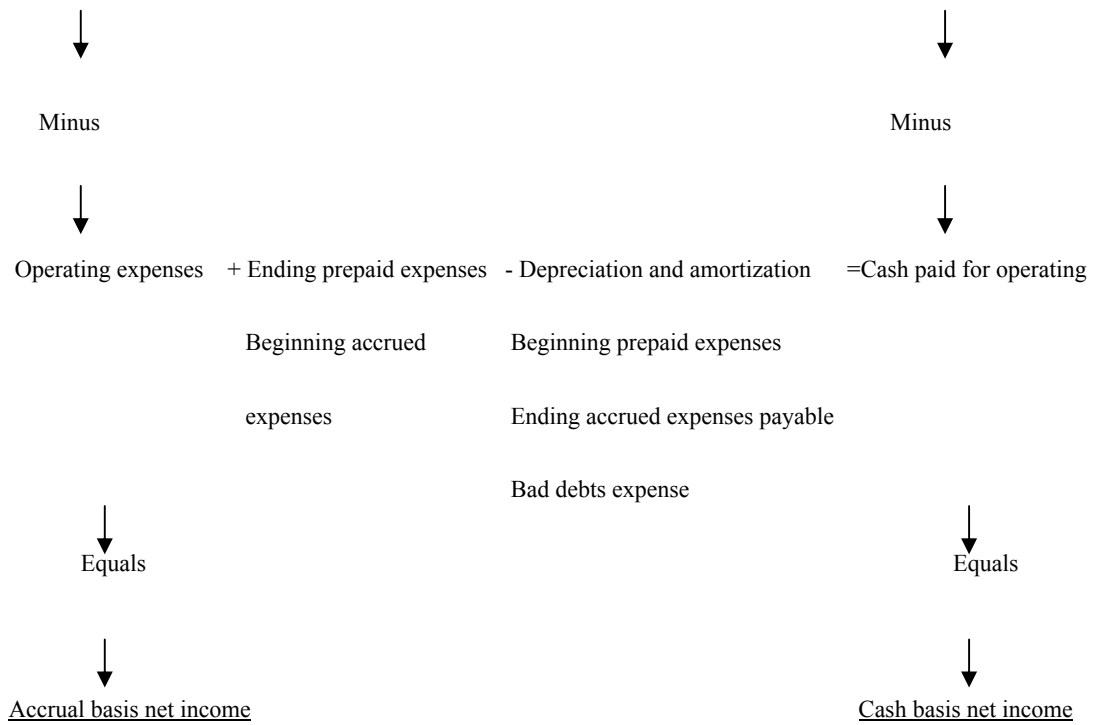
Minus

Minus

Operating expenses + Ending prepaid expenses - Depreciation and amortization =Cash paid for operating

Beginning accrued expenses

Beginning prepaid expenses

Ending accrued expenses payable

Bad debts expense

Equals

Equals

Accrual basis net income

Cash basis net income